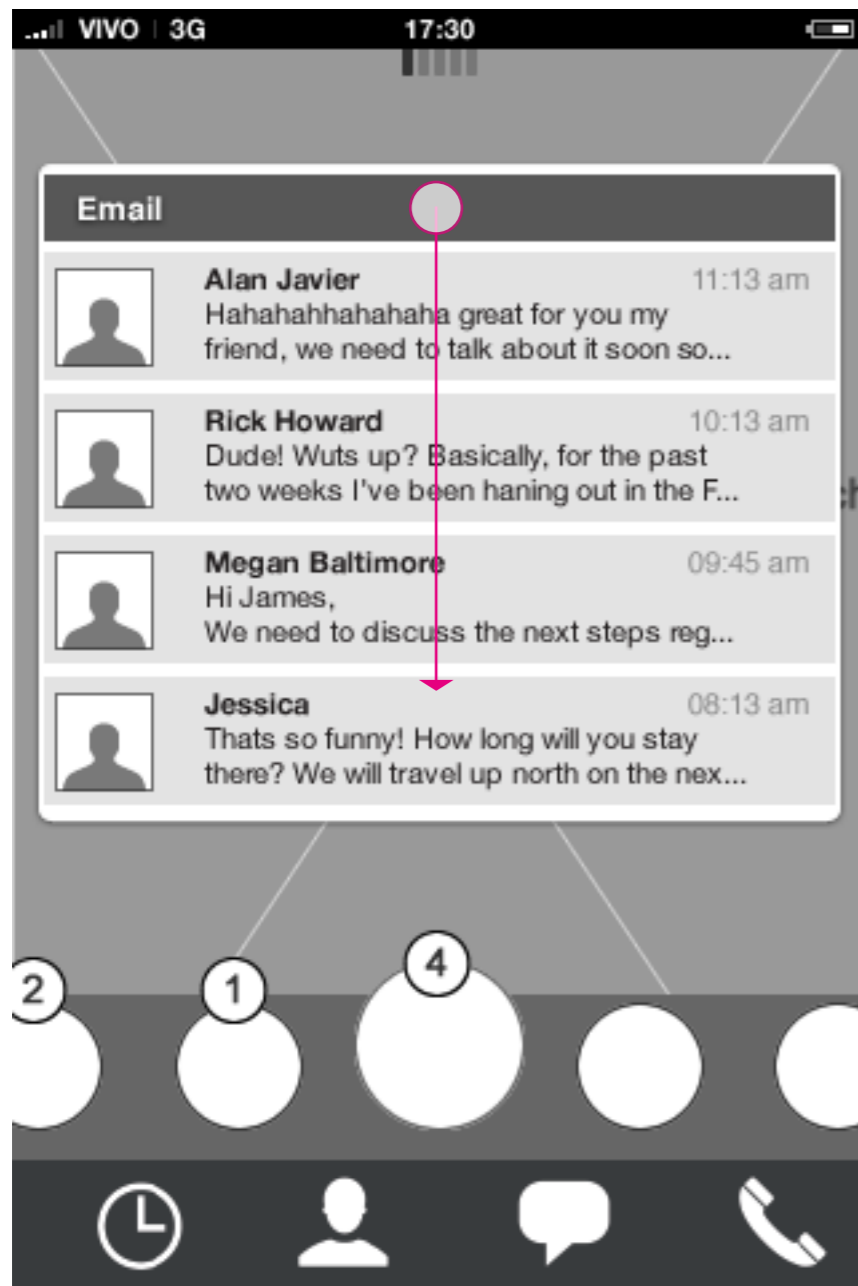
VIVO 3G 17:30

Email

Alan Javier 11:13 am
Hahahahhahahaha great for you my friend, we need to talk about it soon so...

Rick Howard 10:13 am
Dude! Wuts up? Basically, for the past two weeks I've been haning out in the F...

Megan Baltimore 09:45 am
Hi James,
We need to discuss the next steps reg...

Jessica 08:13 am
Thats so funny! How long will you stay there? We will travel up north on the nex...

2 1 4